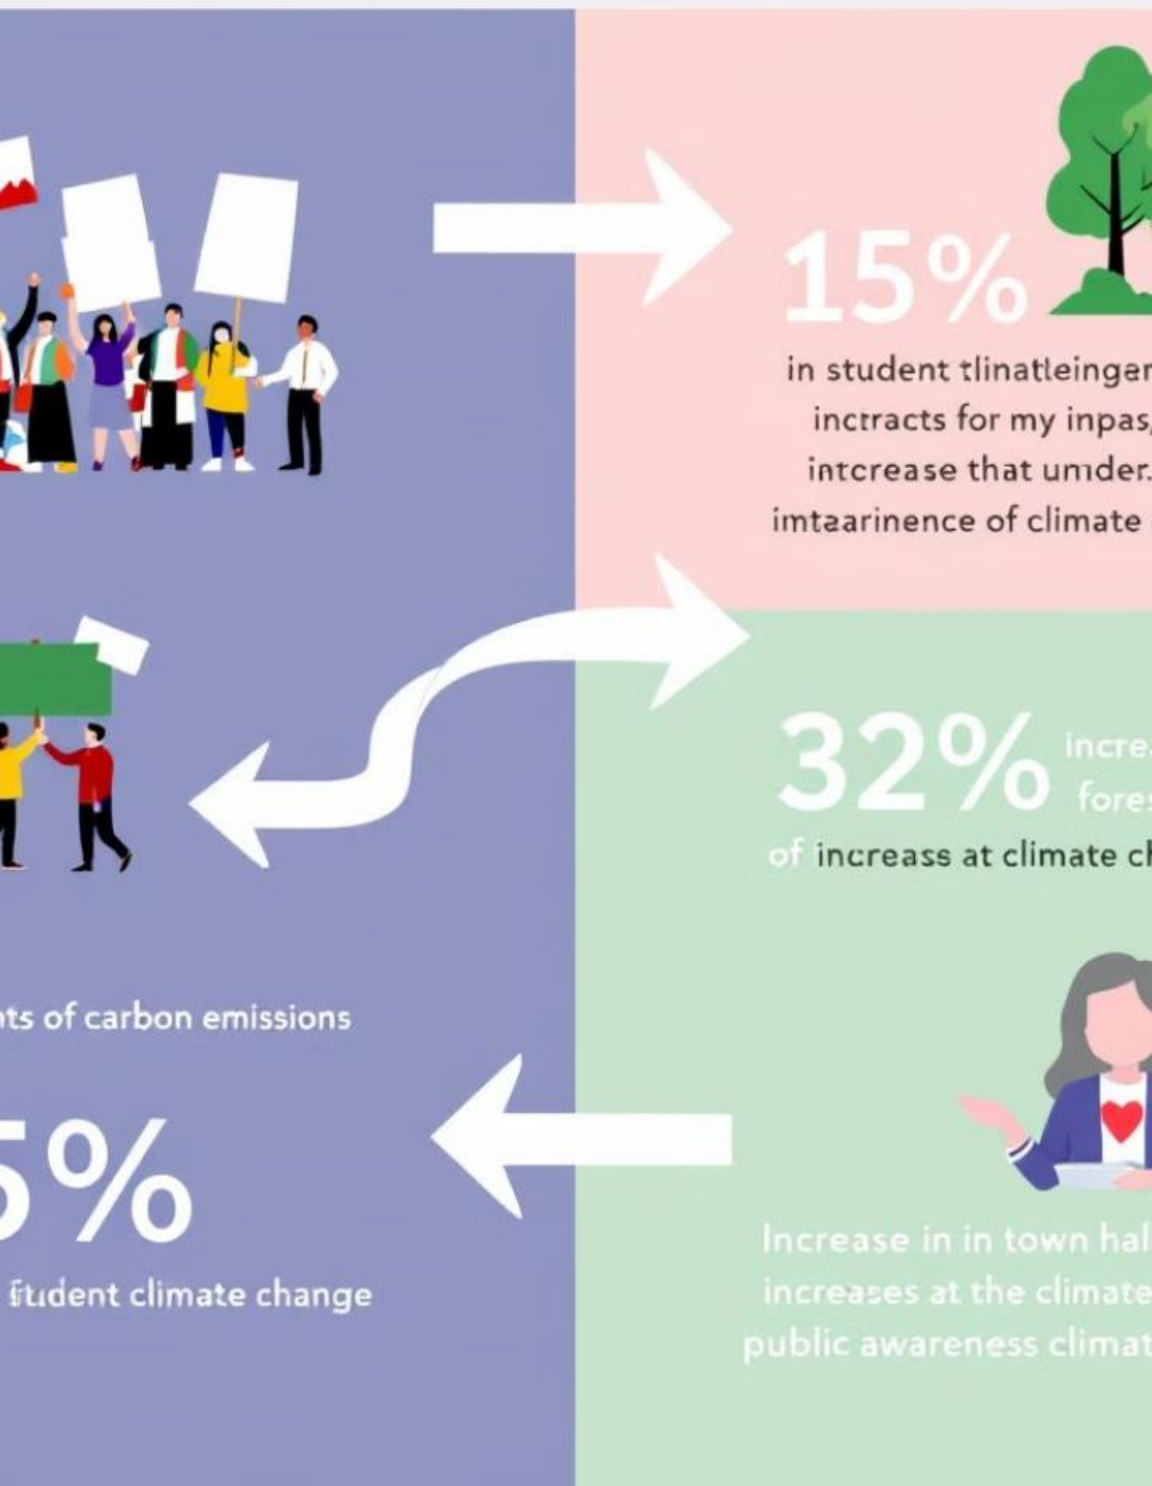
15%

in student tlinatleinger
incrracts for my inpas,
intcrease that umder.
imtaarinence of climate

32% increa
fores
of increass at climate ch

ts of carbon emissions

5%

ftudent climate change

Increase in in town hal
increases at the climate
public awareness climat